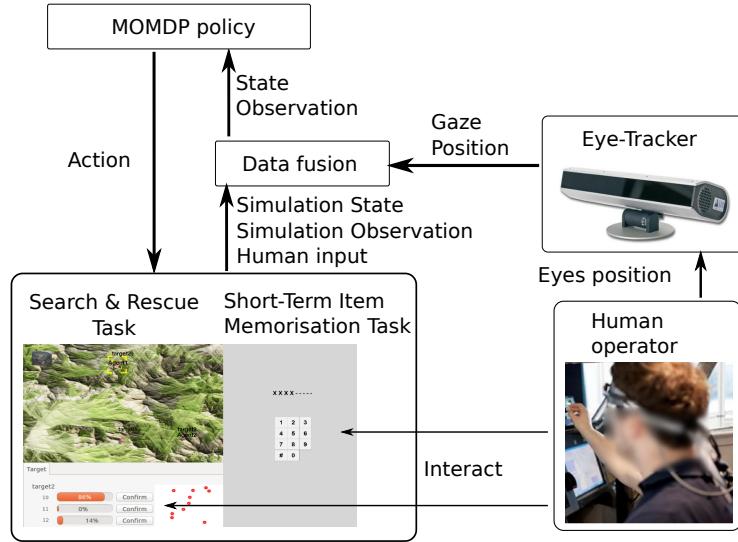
MOMDP policy

State Observation

Action

Data fusion

Gaze Position

Eye-Tracker

Simulation State
Simulation Observation
Human input

Eyes position

Search & Rescue Task

Short-Term Item Memorisation Task

Human operator

target2

xxxx-----

| 1 | 2 | 3 |
|---|---|---|
| 4 | 5 | 6 |
| 7 | 8 | 9 |
| # | 0 | |

Interact

Target

target2

10 86% Confirm

11 0% Confirm

12 14% Confirm